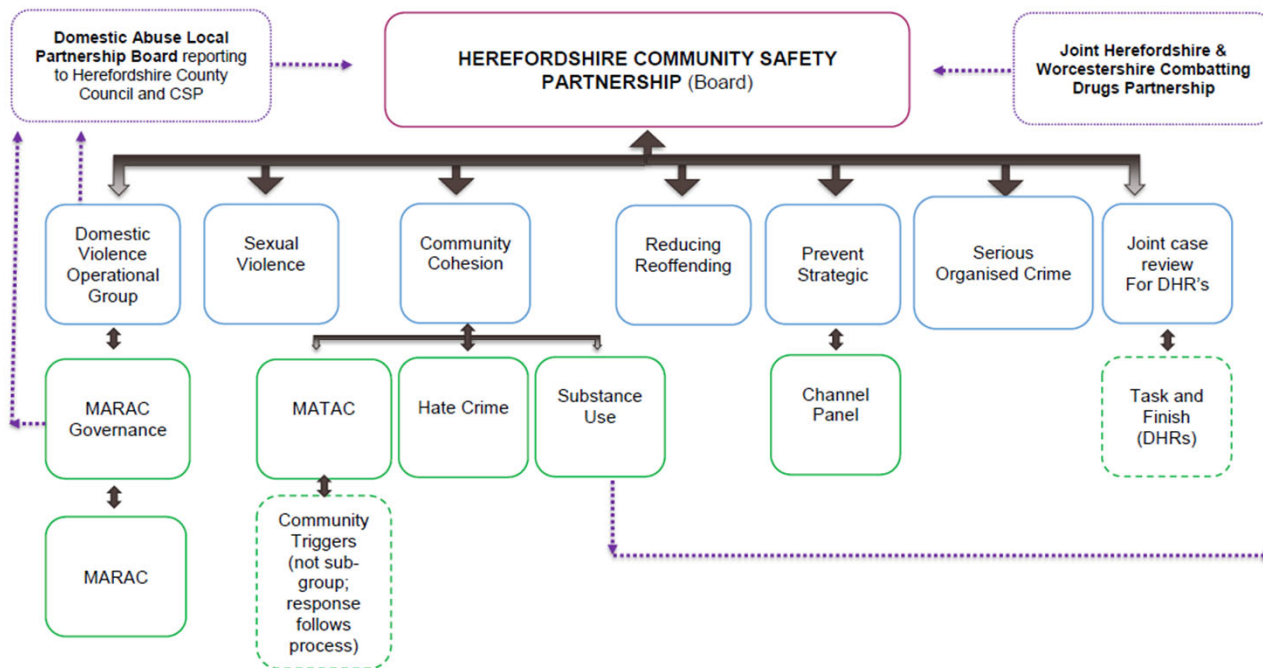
**Domestic Abuse Local Partnership Board** reporting to Herefordshire County Council and CSP

**HEREFORDSHIRE COMMUNITY SAFETY PARTNERSHIP** (Board)

**Joint Herefordshire & Worcestershire Combatting Drugs Partnership**

Domestic Violence Operational Group

Sexual Violence

Community Cohesion

Reducing Reoffending

Prevent Strategic

Serious Organised Crime

Joint case review For DHR's

MARAC Governance

MATAC

Hate Crime

Substance Use

Channel Panel

Task and Finish (DHRs)

MARAC

Community Triggers (not sub-group; response follows process)